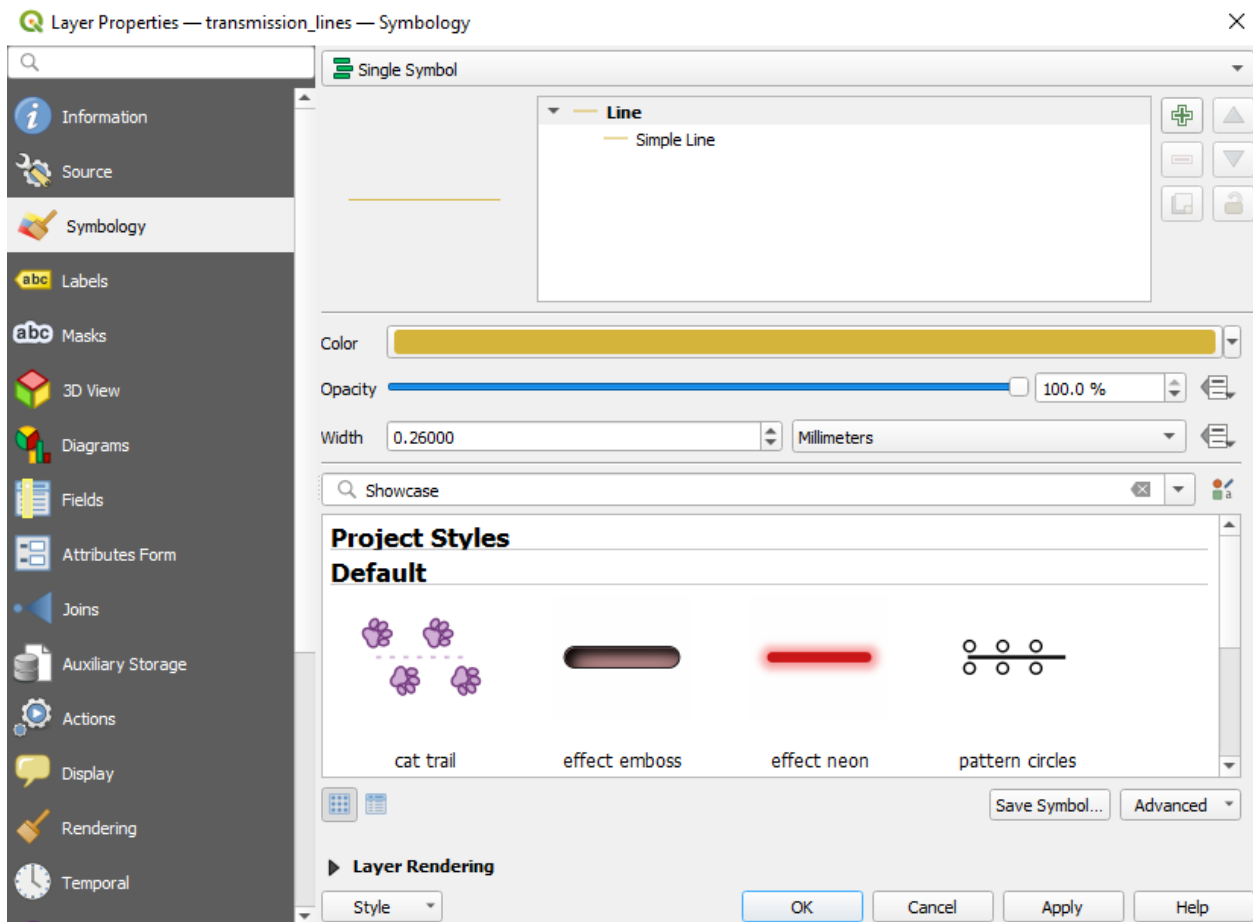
Layer Properties — transmission_lines — Symbology

Information
Source
Symbology
Labels
Masks
3D View
Diagrams
Fields
Attributes Form
Joins
Auxiliary Storage
Actions
Display
Rendering
Temporal

Single Symbol

Line
Simple Line

Color
Opacity 100.0 %
Width 0.26000 Millimeters

Showcase

Project Styles
Default

cat trail
effect emboss
effect neon
pattern circles

Save Symbol...
Advanced

Layer Rendering

Style
OK
Cancel
Apply
Help